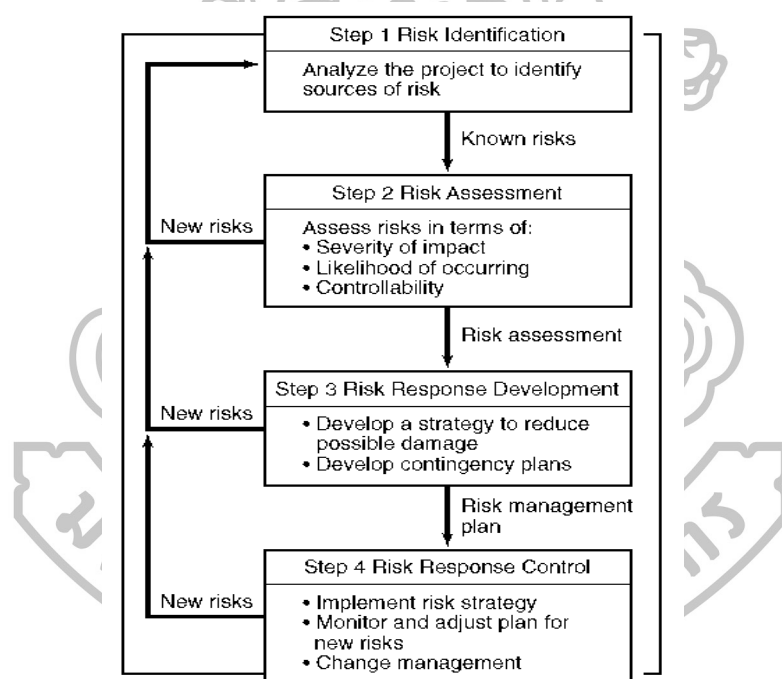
Step 1 Risk Identification

Analyze the project to identify sources of risk

Known risks

Step 2 Risk Assessment

New risks

Assess risks in terms of:
• Severity of impact
• Likelihood of occurring
• Controllability

Risk assessment

Step 3 Risk Response Development

New risks

• Develop a strategy to reduce possible damage
• Develop contingency plans

Risk management plan

Step 4 Risk Response Control

New risks

• Implement risk strategy
• Monitor and adjust plan for new risks
• Change management